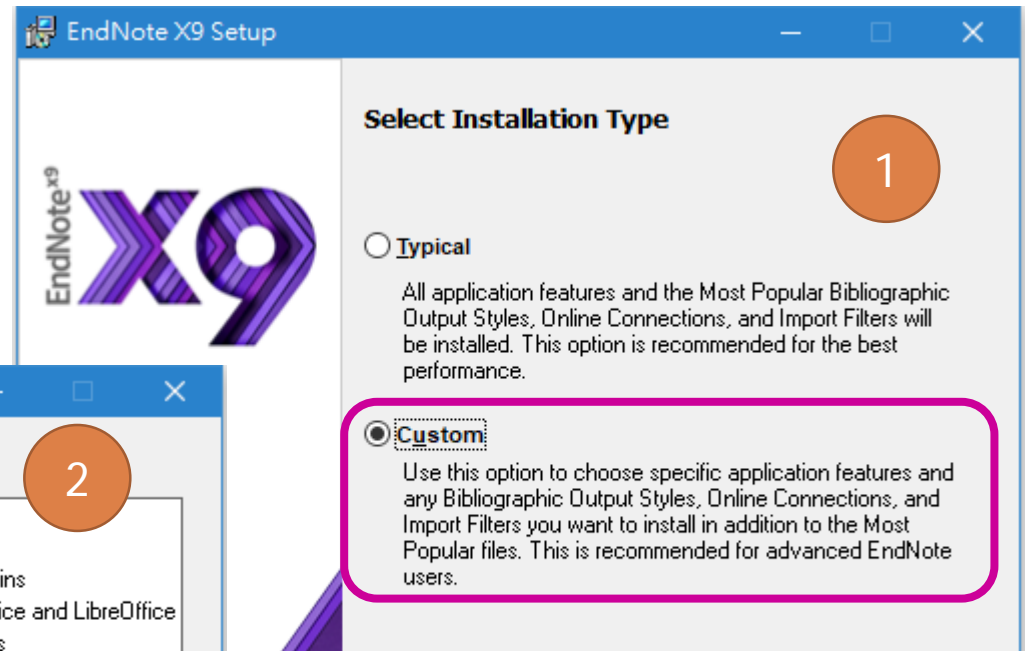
EndNote X9 Setup

EndNote x9
X9

Select Installation Type

1

Typical

All application features and the Most Popular Bibliographic Output Styles, Online Connections, and Import Filters will be installed. This option is recommended for the best performance.

Custom

Use this option to choose specific application features and any Bibliographic Output Styles, Online Connections, and Import Filters you want to install in addition to the Most Popular files. This is recommended for advanced EndNote users.

2

ins
ice and LibreOffice
s